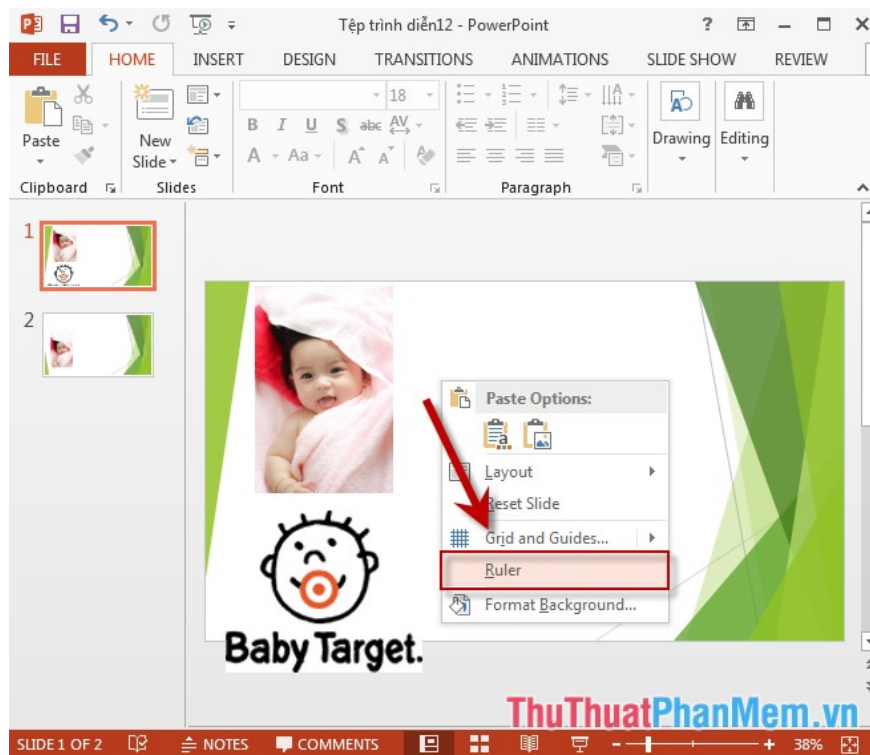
Tệp trình diễn12 - PowerPoint

? – ✕

FILE HOME INSERT DESIGN TRANSITIONS ANIMATIONS SLIDE SHOW REVIEW

Paste

New Slide

18

B I U S abc AV

A Aa A A

Drawing

Editing

Clipboard Slides Font Paragraph

1

2

Paste Options:

Layout

Reset Slide

Grid and Guides...

Ruler

Format Background...

Baby Target.

ThuThuatPhanMem.vn

SLIDE 1 OF 2 NOTES COMMENTS 38%